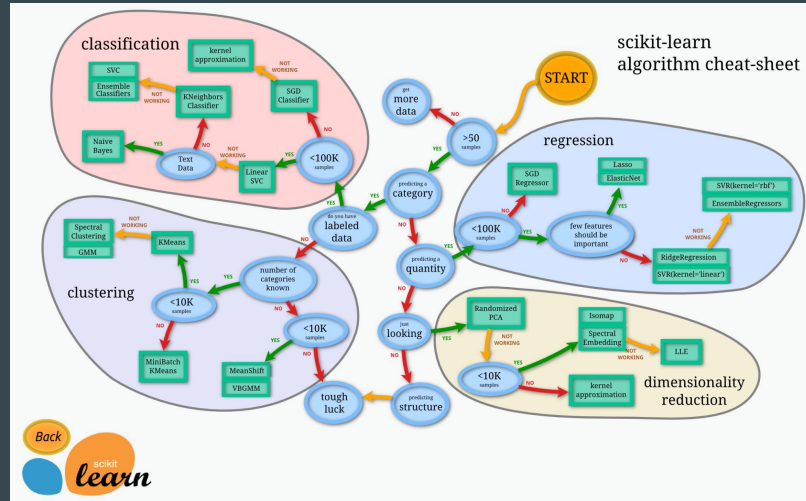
classification

scikit-learn
algorithm cheat-sheet

START

kernel approximation

NOT WORKING

SVC

Ensemble Classifiers

NOT WORKING

KNeighbors Classifier

SGD Classifier

NO

get more data

>50 samples

NO

Naive Bayes

YES

Text Data

NO

NOT WORKING

Linear SVC

YES

<100K samples

YES

regression

SGD Regressor

Lasso

ElasticNet

predicting a category

YES

YES

YES

SVR(kernel='rbf')

EnsembleRegressors

YES

do you have labeled data

YES

NO

<100K samples

YES

few features should be important

NOT WORKING

NO

Spectral Clustering

GMM

NOT WORKING

KMeans

NO

NO

RidgeRegression

SVR(kernel='linear')

YES

number of categories known

YES

predicting a quantity

YES

clustering

<10K samples

YES

NO

NO

Randomized PCA

Isomap

Spectral Embedding

<10K samples

NO

YES

just looking

YES

NOT WORKING

NO

NOT WORKING

LLE

MiniBatch KMeans

MeanShift

VBGMM

NO

YES

<10K samples

NO

kernel approximation

dimensionality reduction

tough luck

predicting structure

Back

scikit learn